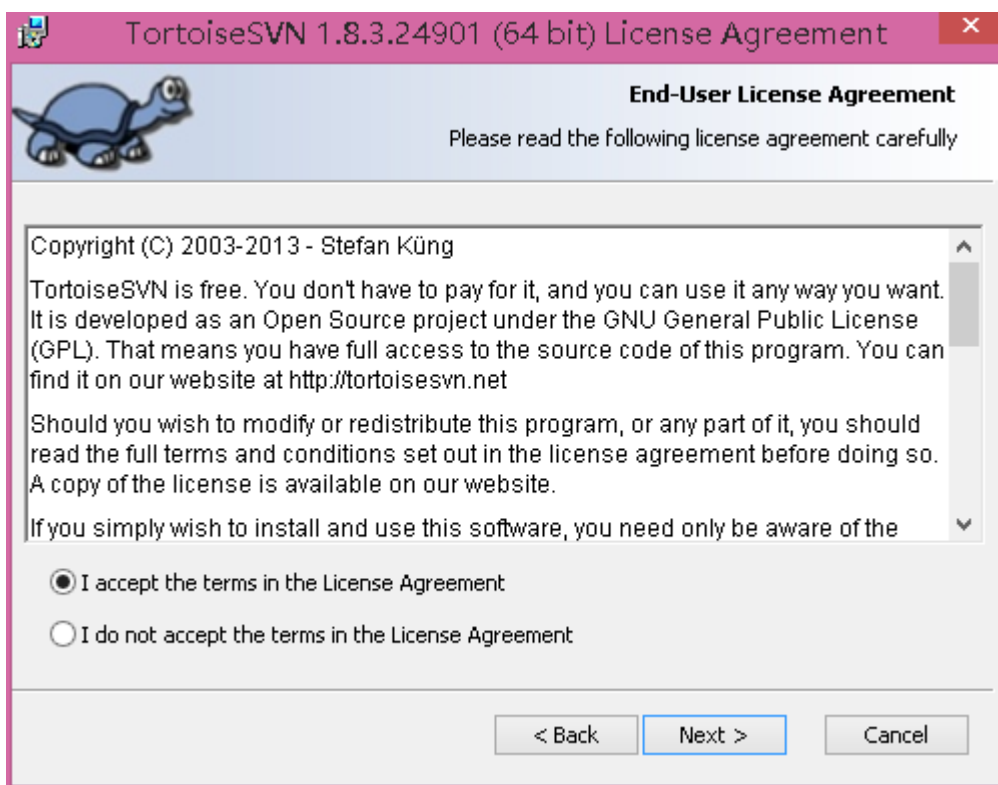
TortoiseSVN 1.8.3.24901 (64 bit) License Agreement

End-User License Agreement

Please read the following license agreement carefully

Copyright (C) 2003-2013 - Stefan Küng

TortoiseSVN is free. You don't have to pay for it, and you can use it any way you want. It is developed as an Open Source project under the GNU General Public License (GPL). That means you have full access to the source code of this program. You can find it on our website at http://tortoisesvn.net

Should you wish to modify or redistribute this program, or any part of it, you should read the full terms and conditions set out in the license agreement before doing so. A copy of the license is available on our website.

If you simply wish to install and use this software, you need only be aware of the

I accept the terms in the License Agreement

I do not accept the terms in the License Agreement

< Back

Next >

Cancel